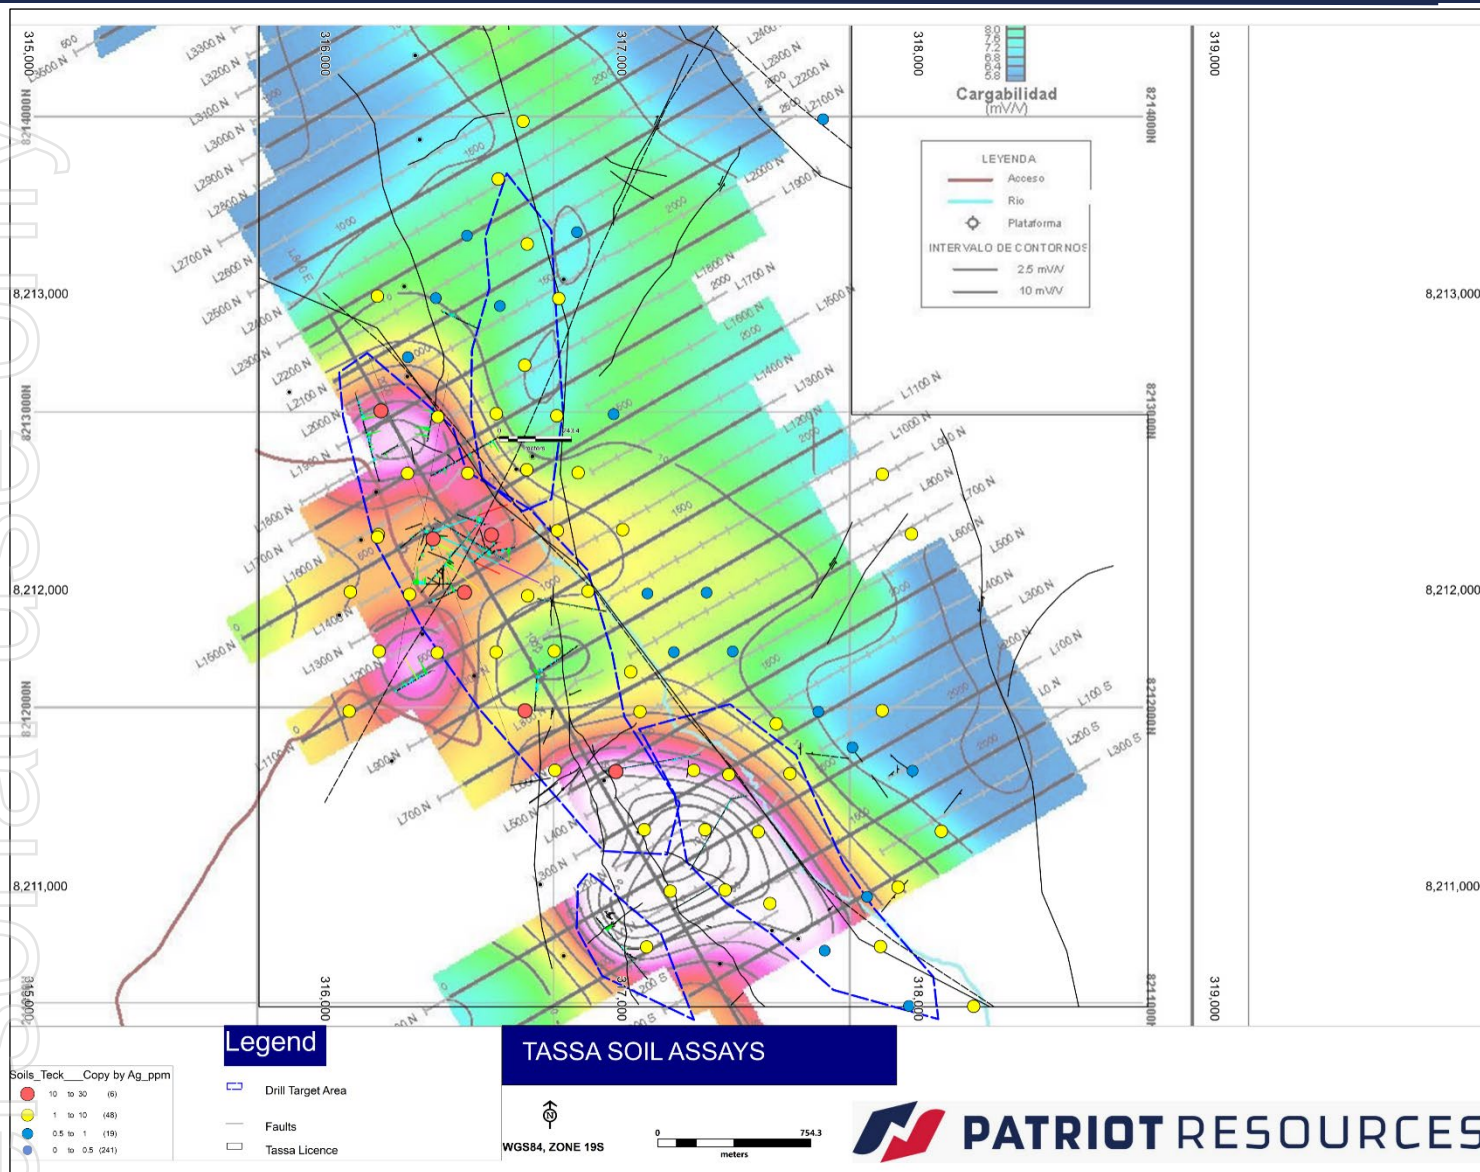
315,000
316,000
317,000
318,000
319,000

8.0
7.6
7.2
6.8
6.4
5.8
Cargabilidad
(mV/V)

LEYENDA
Acceso
Rio
Plataforma
INTERVALO DE CONTORNOS
2.5 mV/V
10 mV/V

8214000N
8213000N
8212000N
8211000N

8,213,000
8,212,000
8,211,000

L3300 N
L3200 N
L3100 N
L3000 N
L2900 N
L2800 N
L2700 N
L2600 N
L2500 N
L2400 N
L2300 N
L2200 N
L2100 N
L2000 N
L1900 N
L1800 N
L1700 N
L1600 N
L1500 N
L1400 N
L1300 N
L1200 N
L1100 N
L1000 N
L900 N
L800 N
L700 N
L600 N
L500 N
L400 N
L300 N
L200 N
L100 N
L0 N
L100 S
L200 S
L300 S
L2400
L2300 N
L2200 N
L2100 N
L2000 N
L1900 N
L1800 N
L1700 N
L1600 N
L1500 N
L1400 N
L1300 N
L1200 N
L1100 N
L1000 N
L900 N
L800 N
L700 N
L600 N
L500 N
L400 N
L300 N
L200 N
L100 N
L0 N
L100 S
L200 S
L300 S
200 S

Legend
Drill Target Area
Faults
Tassa Licence

Soils_Teck__Copy by Ag_ppm
10 to 30 (6)
1 to 10 (48)
0.5 to 1 (19)
0 to 0.5 (241)

TASSA SOIL ASSAYS
N
WGS84, ZONE 19S
0
754.3
meters

PATRIOT RESOURCES